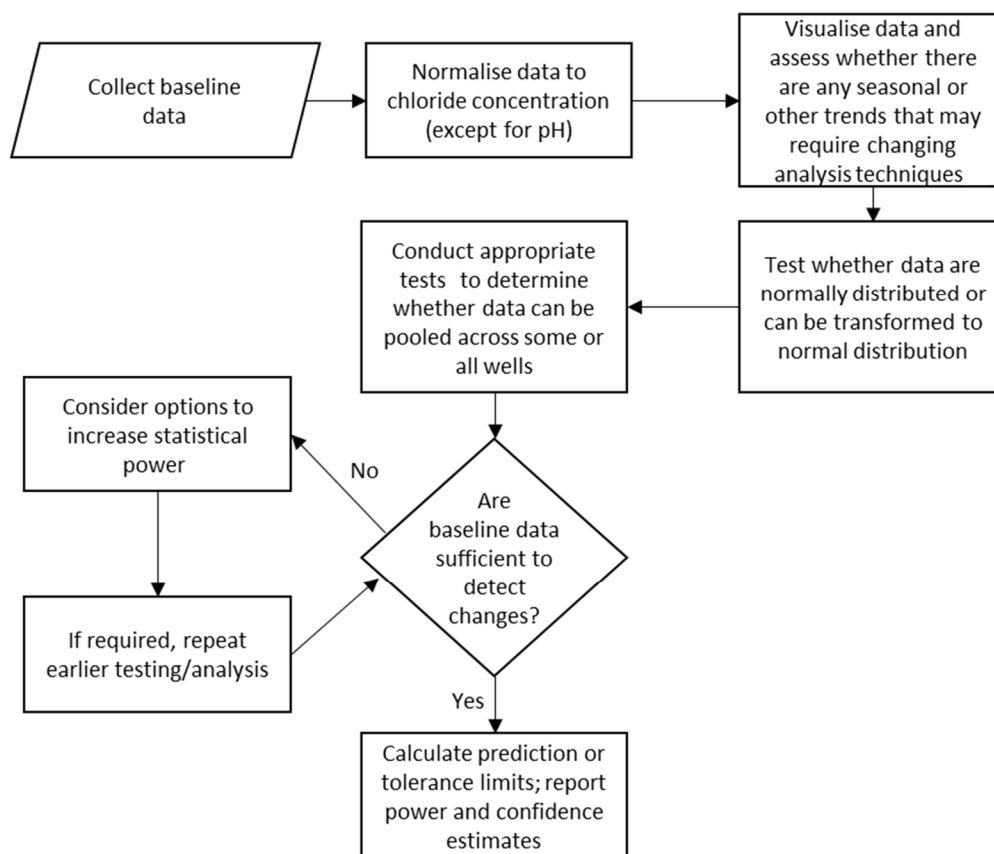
Collect baseline data

Normalise data to chloride concentration (except for pH)

Visualise data and assess whether there are any seasonal or other trends that may require changing analysis techniques

Test whether data are normally distributed or can be transformed to normal distribution

Conduct appropriate tests to determine whether data can be pooled across some or all wells

Are baseline data sufficient to detect changes?

No

Consider options to increase statistical power

If required, repeat earlier testing/analysis

Yes

Calculate prediction or tolerance limits; report power and confidence estimates